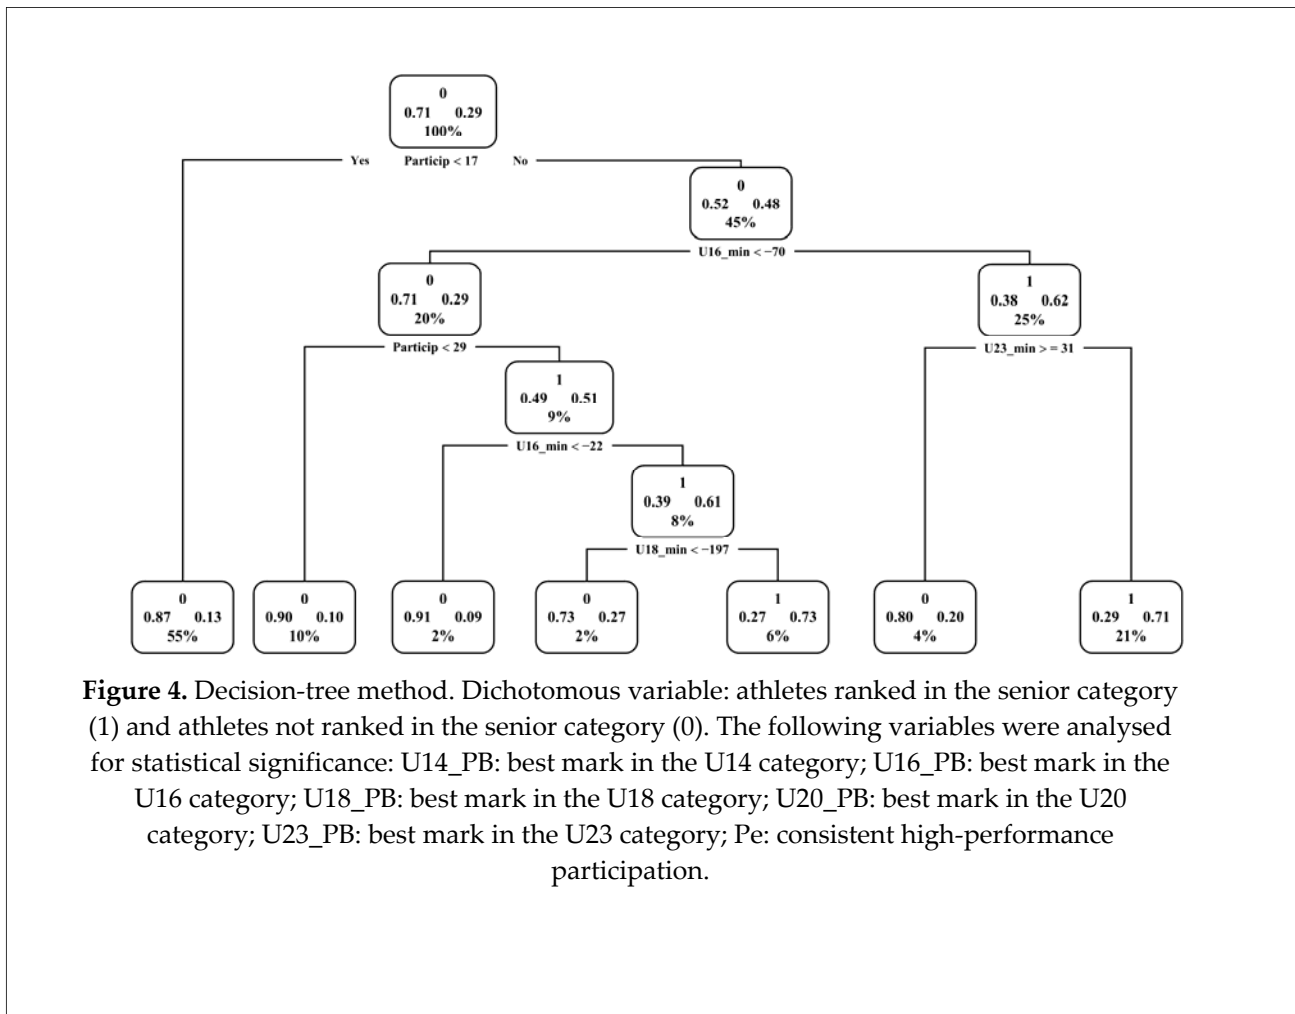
0
0.71 0.29
100%

Yes Particip < 17 No

0
0.52 0.48
45%

U16_min < −70

0
0.71 0.29
20%

1
0.38 0.62
25%

Particip < 29

1
0.49 0.51
9%

U23_min > = 31

U16_min < −22

1
0.39 0.61
8%

U18_min < −197

0
0.87 0.13
55%

0
0.90 0.10
10%

0
0.91 0.09
2%

0
0.73 0.27
2%

1
0.27 0.73
6%

0
0.80 0.20
4%

1
0.29 0.71
21%

**Figure 4.** Decision-tree method. Dichotomous variable: athletes ranked in the senior category (1) and athletes not ranked in the senior category (0). The following variables were analysed for statistical significance: U14_PB: best mark in the U14 category; U16_PB: best mark in the U16 category; U18_PB: best mark in the U18 category; U20_PB: best mark in the U20 category; U23_PB: best mark in the U23 category; Pe: consistent high-performance participation.